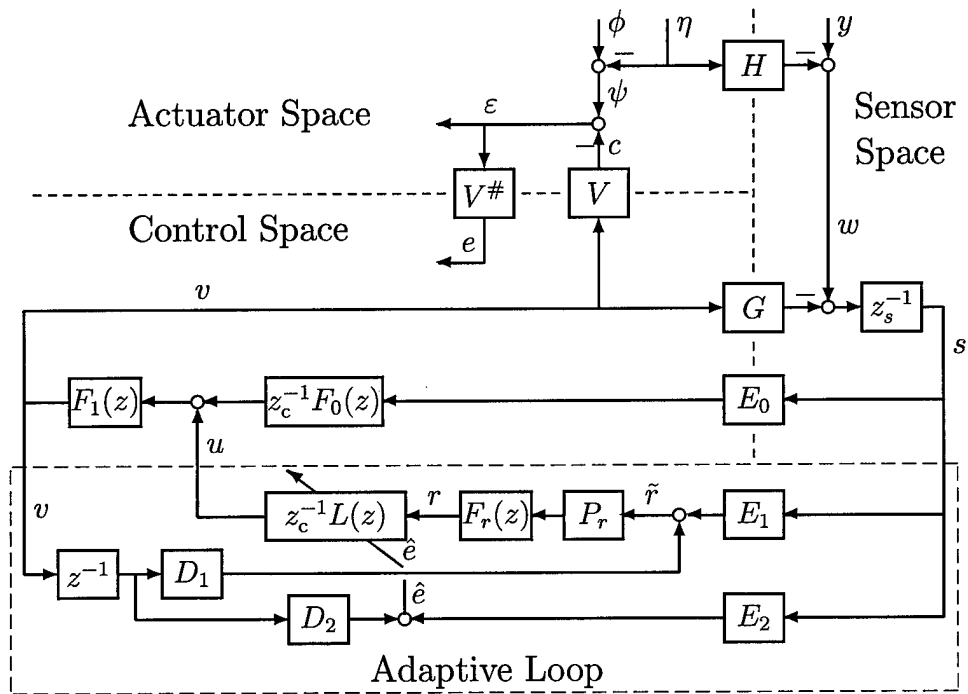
$\phi$ $\eta$ $y$
$-$ $H$ $-$
$\psi$
Actuator Space $\varepsilon$ Sensor Space
$-$ $c$
$V^{\#}$ $V$
Control Space
$e$ $w$
$v$
$G$ $-$ $z_s^{-1}$
$s$
$F_1(z)$ $z_c^{-1}F_0(z)$ $E_0$
$u$
$v$ $r$ $\tilde{r}$
$z_c^{-1}L(z)$ $F_r(z)$ $P_r$ $E_1$
$\hat{e}$
$z^{-1}$ $D_1$
$\hat{e}$
$D_2$ $E_2$
Adaptive Loop